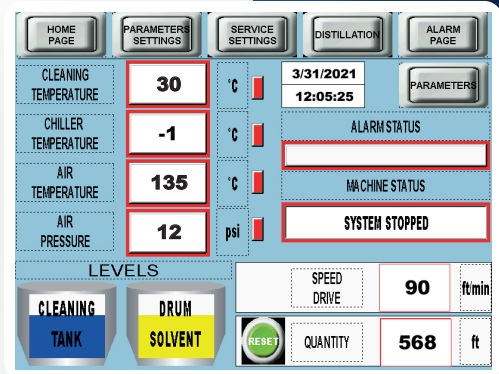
HOME PAGE
PARAMETERS SETTINGS
SERVICE SETTINGS
DISTILLATION
ALARM PAGE

CLEANING TEMPERATURE
30
°C
3/31/2021
12:05:25
PARAMETERS

CHILLER TEMPERATURE
-1
°C
ALARM STATUS

AIR TEMPERATURE
135
°C
MACHINE STATUS

AIR PRESSURE
12
psi
SYSTEM STOPPED

LEVELS
CLEANING
TANK
DRUM
SOLVENT

SPEED DRIVE
90
ft/min

RESET
QUANTITY
568
ft